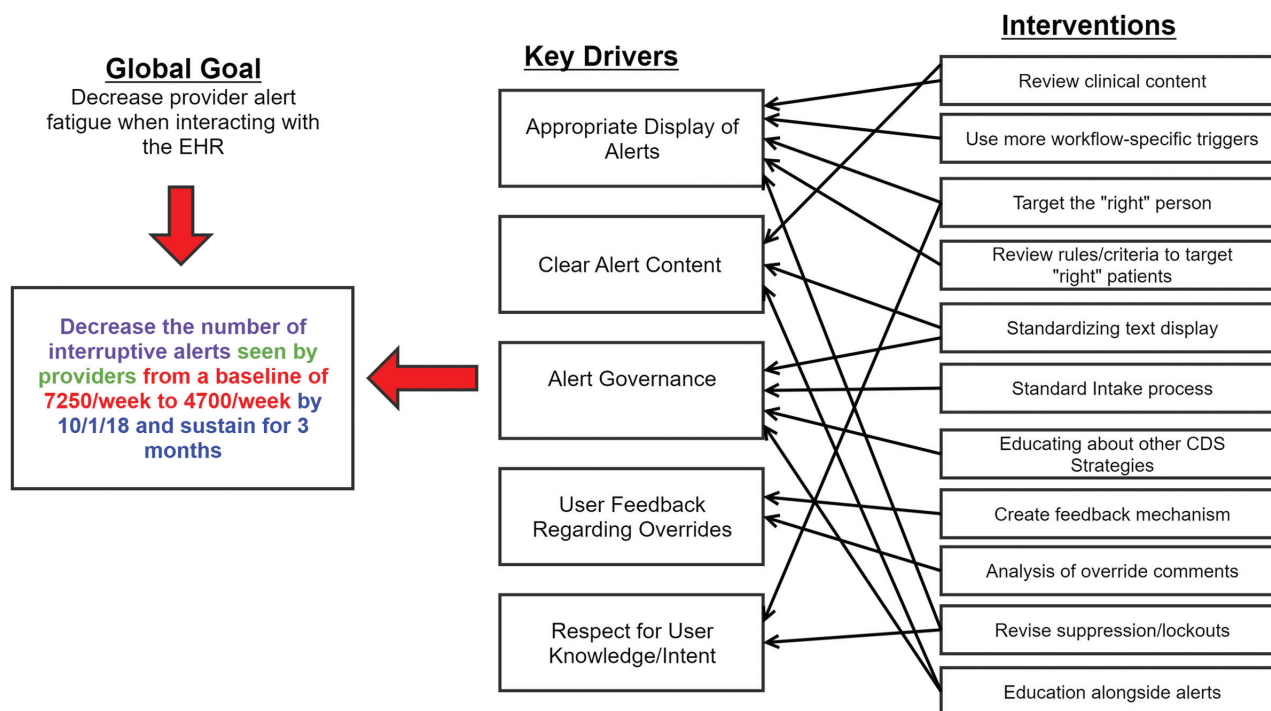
Global Goal
Decrease provider alert fatigue when interacting with the EHR

Decrease the number of interruptive alerts seen by providers from a baseline of 7250/week to 4700/week by 10/1/18 and sustain for 3 months

Key Drivers

Appropriate Display of Alerts

Clear Alert Content

Alert Governance

User Feedback Regarding Overrides

Respect for User Knowledge/Intent

Interventions

Review clinical content

Use more workflow-specific triggers

Target the "right" person

Review rules/criteria to target "right" patients

Standardizing text display

Standard Intake process

Educating about other CDS Strategies

Create feedback mechanism

Analysis of override comments

Revise suppression/lockouts

Education alongside alerts